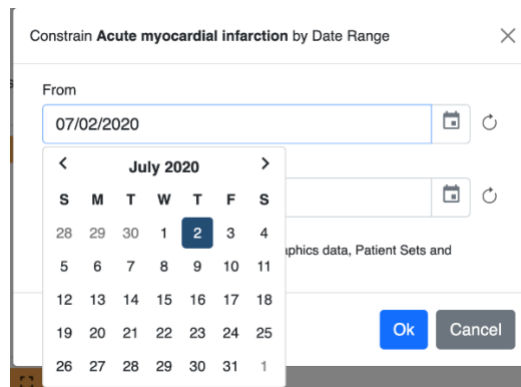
Constrain **Acute myocardial infarction** by Date Range

×

From

07/02/2020

‹ July 2020 ›

| S | M | T | W | T | F | S |
|---|---|---|---|---|---|---|
| 28 | 29 | 30 | 1 | 2 | 3 | 4 |
| 5 | 6 | 7 | 8 | 9 | 10 | 11 |
| 12 | 13 | 14 | 15 | 16 | 17 | 18 |
| 19 | 20 | 21 | 22 | 23 | 24 | 25 |
| 26 | 27 | 28 | 29 | 30 | 31 | 1 |

aphics data, Patient Sets and

Ok

Cancel